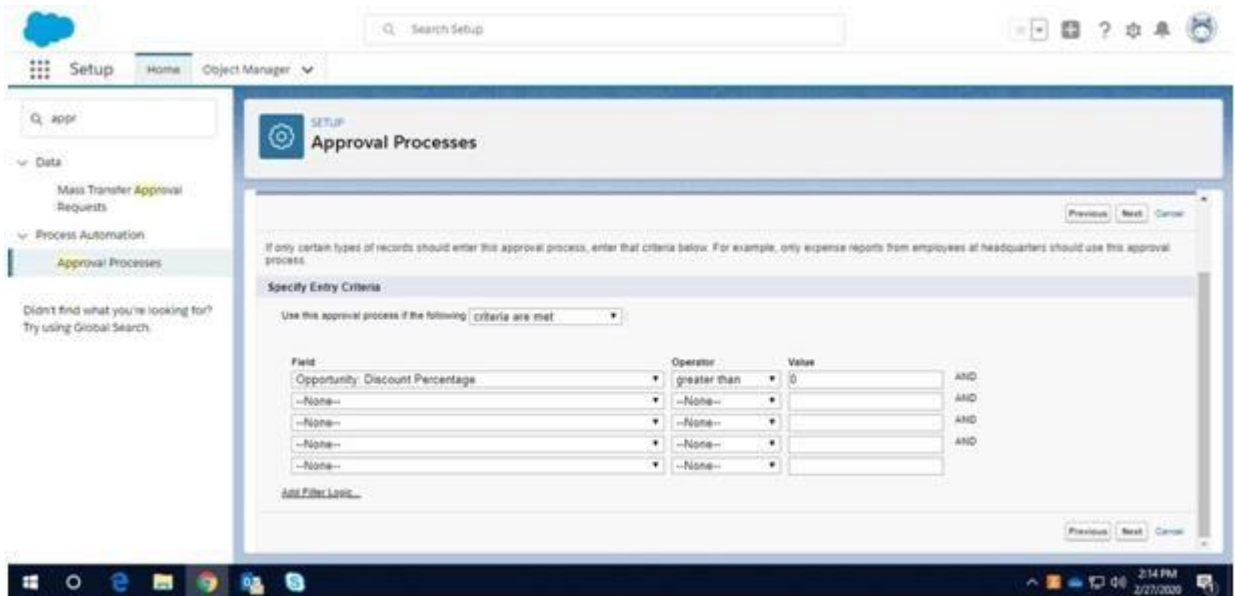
Search Setup

Setup Home Object Manager

appr

Data

Mass Transfer Approval Requests

Process Automation

Approval Processes

Didn't find what you're looking for? Try using Global Search.

SETUP

Approval Processes

Previous Next Cancel

If only certain types of records should enter this approval process, enter that criteria below. For example, only expense reports from employees at headquarters should use this approval process.

Specify Entry Criteria

Use this approval process if the following criteria are met

| Field | Operator | Value | |
|---|---|---|---|
| Opportunity: Discount Percentage | greater than | 0 | AND |
| --None-- | --None-- | | AND |
| --None-- | --None-- | | AND |
| --None-- | --None-- | | AND |
| --None-- | --None-- | | |

Add Filter Logic...

Previous Next Cancel

2:14 PM 2/27/2020